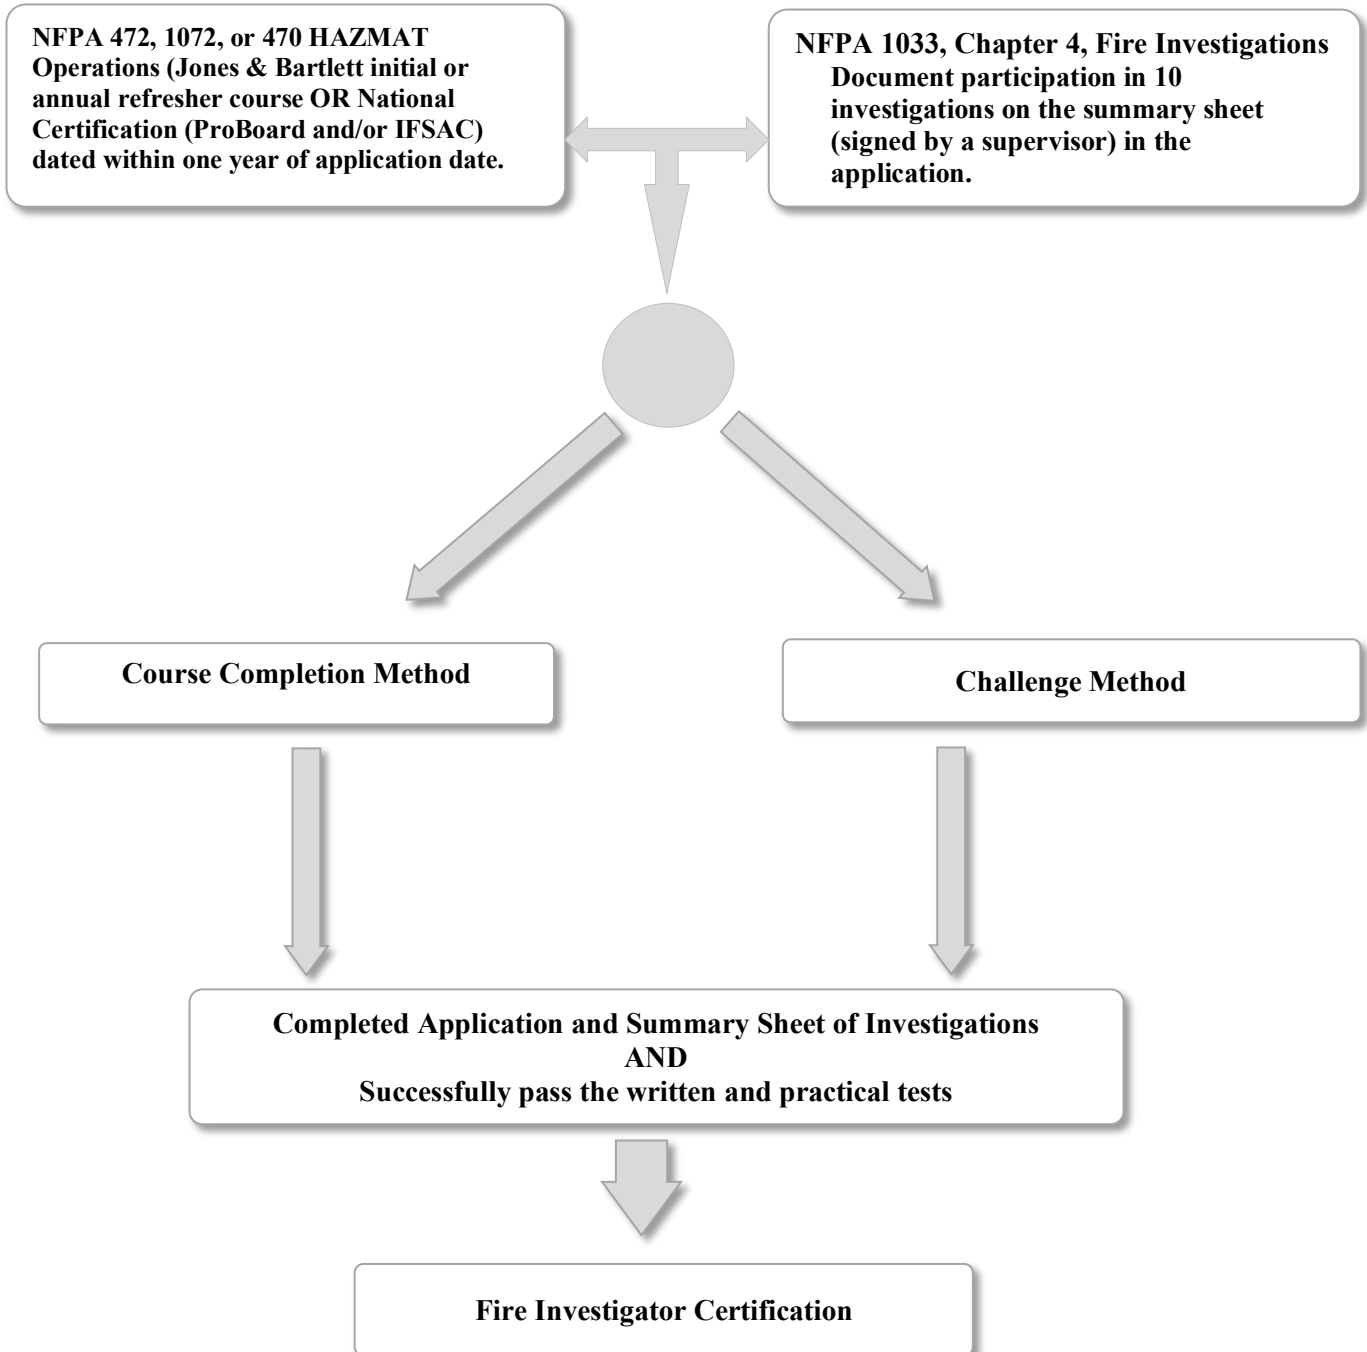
NFPA 472, 1072, or 470 HAZMAT Operations (Jones & Bartlett initial or annual refresher course OR National Certification (ProBoard and/or IFSAC) dated within one year of application date.

NFPA 1033, Chapter 4, Fire Investigations
Document participation in 10 investigations on the summary sheet (signed by a supervisor) in the application.

Course Completion Method

Challenge Method

Completed Application and Summary Sheet of Investigations
AND
Successfully pass the written and practical tests

Fire Investigator Certification